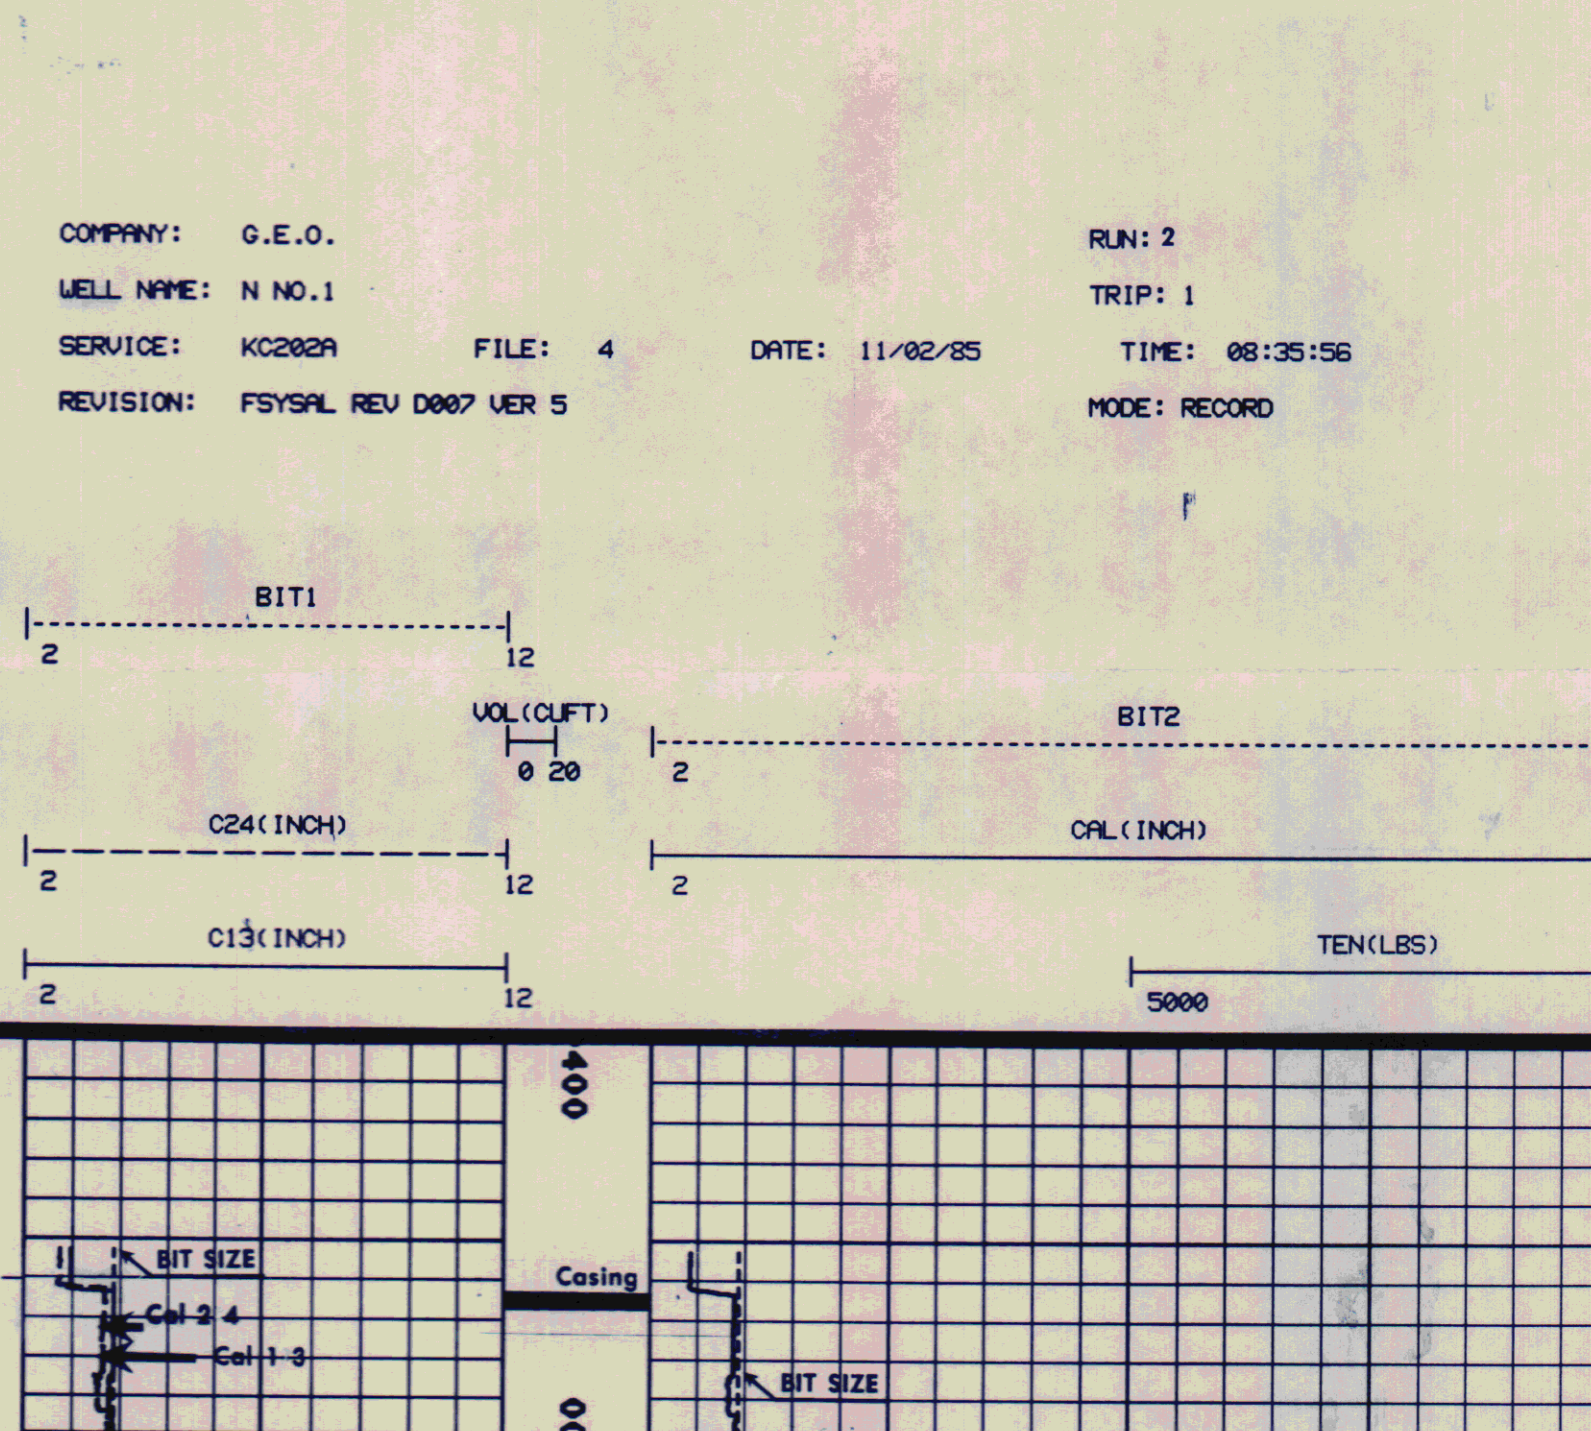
COMPANY: G.E.O.
WELL NAME: N NO.1
SERVICE: KC202A FILE: 4 DATE: 11/02/85
REVISION: FSYSAL REV D007 VER 5

RUN: 2
TRIP: 1
TIME: 08:35:56
MODE: RECORD

BIT1
2 12

VOL(CUFT)
0 20

BIT2
2

C24(INCH)
2 12

CAL(INCH)
2

C13(INCH)
2 12

TEN(LBS)
5000

400

BIT SIZE
Cal 2 4
Cal 1 3

Casing

BIT SIZE

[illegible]00